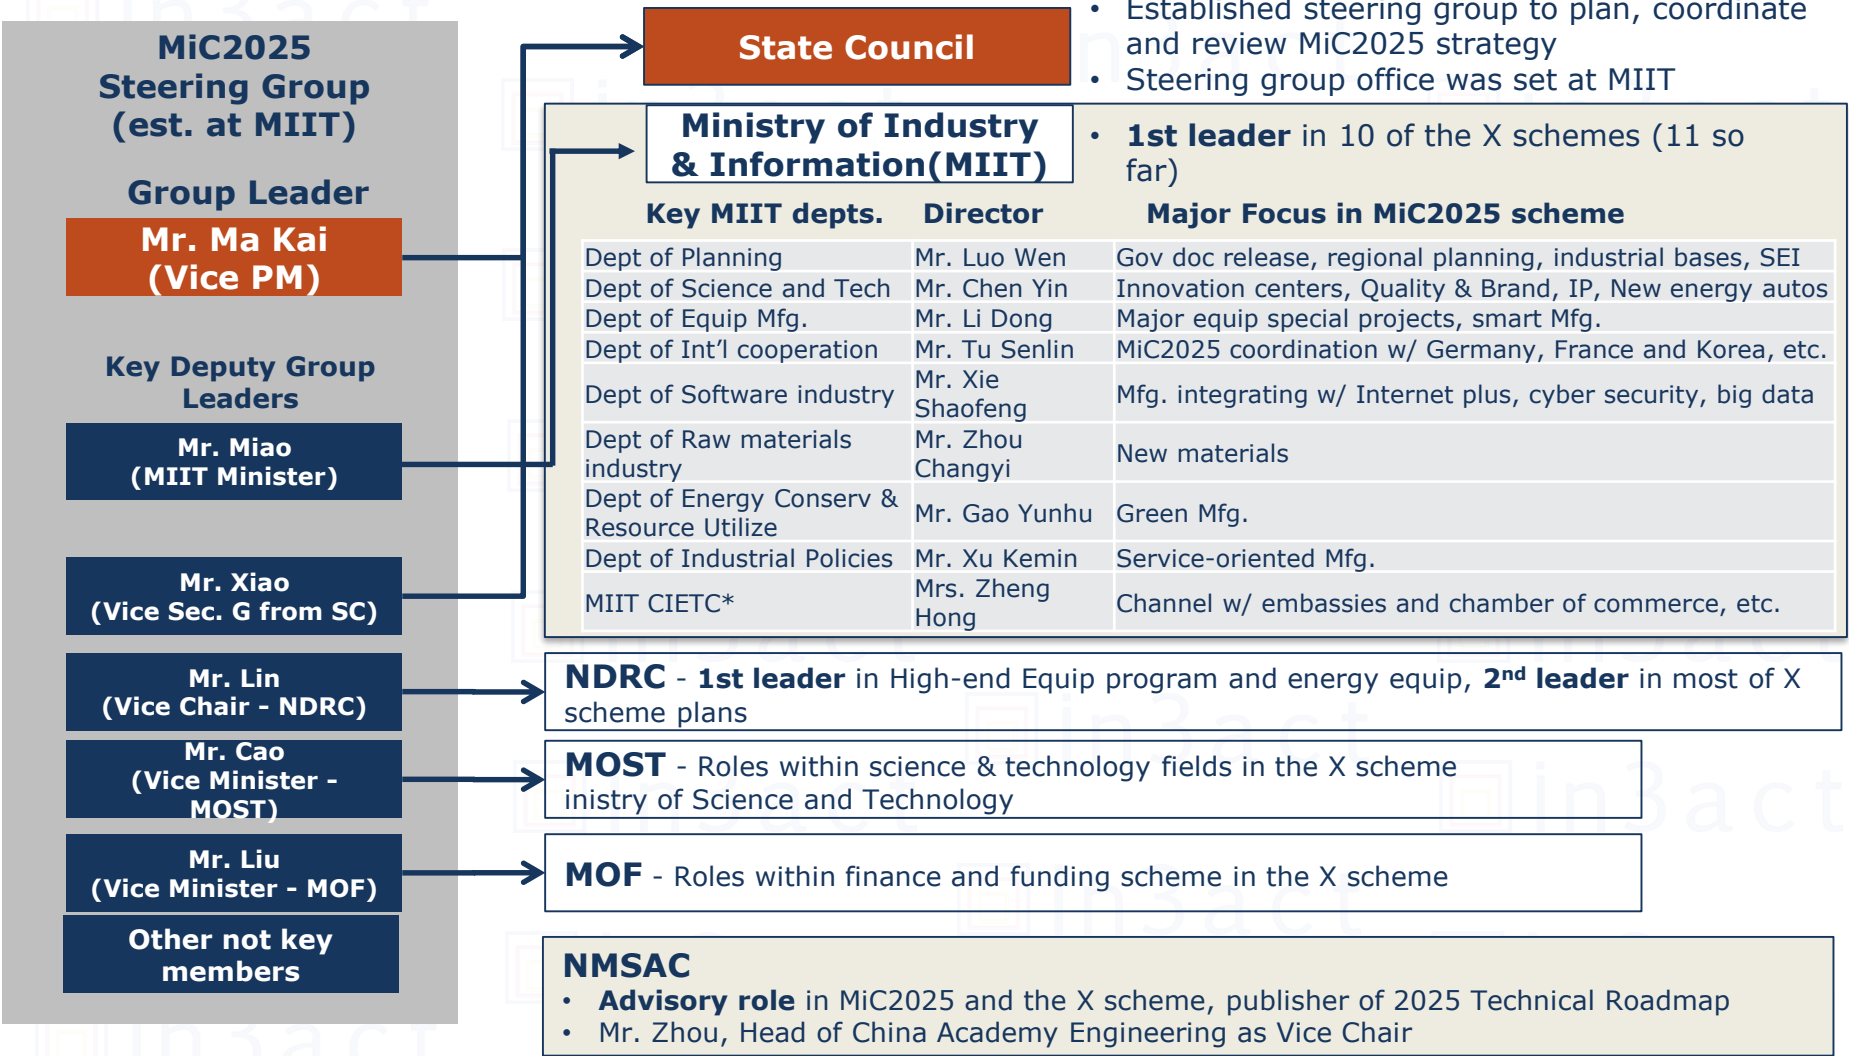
MiC2025 Steering Group (est. at MIIT)

Group Leader

Mr. Ma Kai (Vice PM)

Key Deputy Group Leaders

Mr. Miao (MIIT Minister)

Mr. Xiao (Vice Sec. G from SC)

Mr. Lin (Vice Chair - NDRC)

Mr. Cao (Vice Minister - MOST)

Mr. Liu (Vice Minister - MOF)

Other not key members

State Council

• Established steering group to plan, coordinate and review MiC2025 strategy
• Steering group office was set at MIIT

Ministry of Industry & Information(MIIT)

• 1st leader in 10 of the X schemes (11 so far)

| Key MIIT depts. | Director | Major Focus in MiC2025 scheme |
|---|---|---|
| Dept of Planning | Mr. Luo Wen | Gov doc release, regional planning, industrial bases, SEI |
| Dept of Science and Tech | Mr. Chen Yin | Innovation centers, Quality & Brand, IP, New energy autos |
| Dept of Equip Mfg. | Mr. Li Dong | Major equip special projects, smart Mfg. |
| Dept of Int'l cooperation | Mr. Tu Senlin | MiC2025 coordination w/ Germany, France and Korea, etc. |
| Dept of Software industry | Mr. Xie Shaofeng | Mfg. integrating w/ Internet plus, cyber security, big data |
| Dept of Raw materials industry | Mr. Zhou Changyi | New materials |
| Dept of Energy Conserv & Resource Utilize | Mr. Gao Yunhu | Green Mfg. |
| Dept of Industrial Policies | Mr. Xu Kemin | Service-oriented Mfg. |
| MIIT CIETC* | Mrs. Zheng Hong | Channel w/ embassies and chamber of commerce, etc. |

NDRC - 1st leader in High-end Equip program and energy equip, 2$^{nd}$ leader in most of X scheme plans

MOST - Roles within science & technology fields in the X scheme
inistry of Science and Technology

MOF - Roles within finance and funding scheme in the X scheme

NMSAC
• Advisory role in MiC2025 and the X scheme, publisher of 2025 Technical Roadmap
• Mr. Zhou, Head of China Academy Engineering as Vice Chair